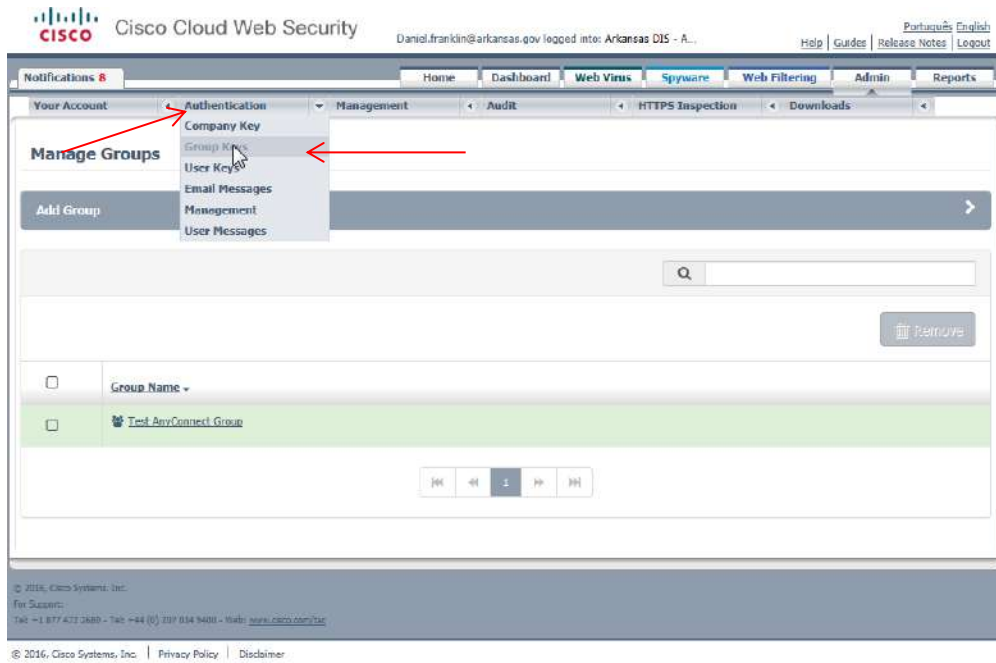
cisco Cisco Cloud Web Security

Daniel.franklin@arkansas.gov logged into: Arkansas DIS - A...

Português English
Help | Guides | Release Notes | Logout

Notifications 8

Home Dashboard Web Virus Spyware Web Filtering Admin Reports

Your Account Authentication Management Audit HTTPS Inspection Downloads

Company Key
Group Keys
User Keys
Email Messages
Management
User Messages

Manage Groups

Add Group

Remove

Group Name

Test AnyConnect Group

1

© 2016, Cisco Systems, Inc.
For Support:
Tel: +1 877 472 2680 - Tel: +44 (0) 207 034 9400 - Web: www.cisco.com/tac

© 2016, Cisco Systems, Inc. | Privacy Policy | Disclaimer